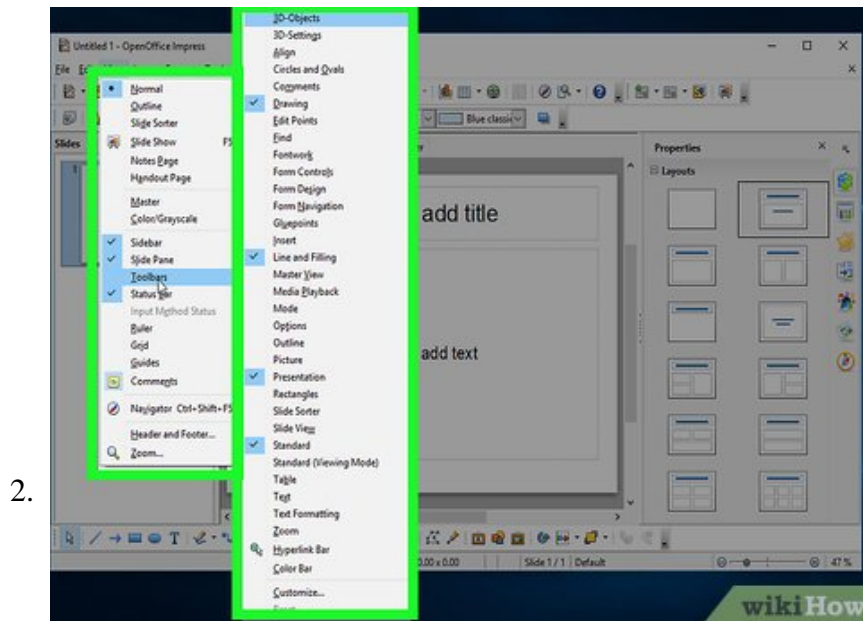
2.

Untitled 1 - OpenOffice Impress

File

Slides

Normal
Outline
Slide Sorter
Slide Show F5
Notes Page
Handout Page
Master
Color/Grayscale
Sidebar
Slide Pane
Toolbars
Status Bar
Input Method Status
Ruler
Grid
Guides
Comments
Navigator Ctrl+Shift+F5
Header and Footer...
Zoom...

3D-Objects
3D-Settings
Align
Circles and Ovals
Comments
Drawing
Edit Points
Find
Fontwork
Form Controls
Form Design
Form Navigation
Gluepoints
Insert
Line and Filling
Master View
Media Playback
Mode
Options
Outline
Picture
Presentation
Rectangles
Slide Sorter
Slide View
Standard
Standard (Viewing Mode)
Table
Text
Text Formatting
Zoom
Hyperlink Bar
Color Bar
Customize...

Blue classic

add title

add text

Properties
Layouts

0.00 x 0.00
Slide 1 / 1 Default
47%

wikiHow